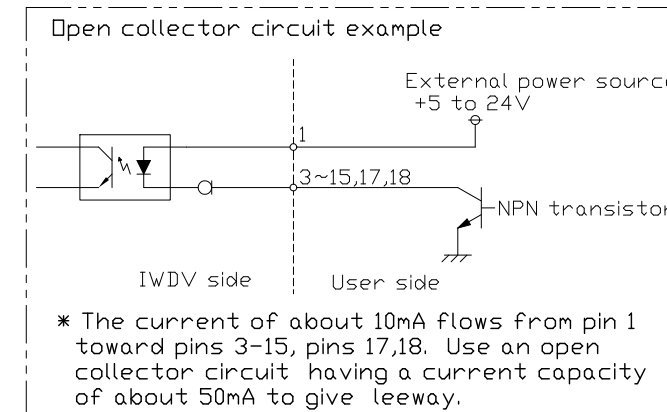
Open collector circuit example

External power sourc
+5 to 24V

1

3~15,17,18

NPN transistor

IWDV side

User side

* The current of about 10mA flows from pin 1 toward pins 3-15, pins 17,18. Use an open collector circuit having a current capacity of about 50mA to give leeway.